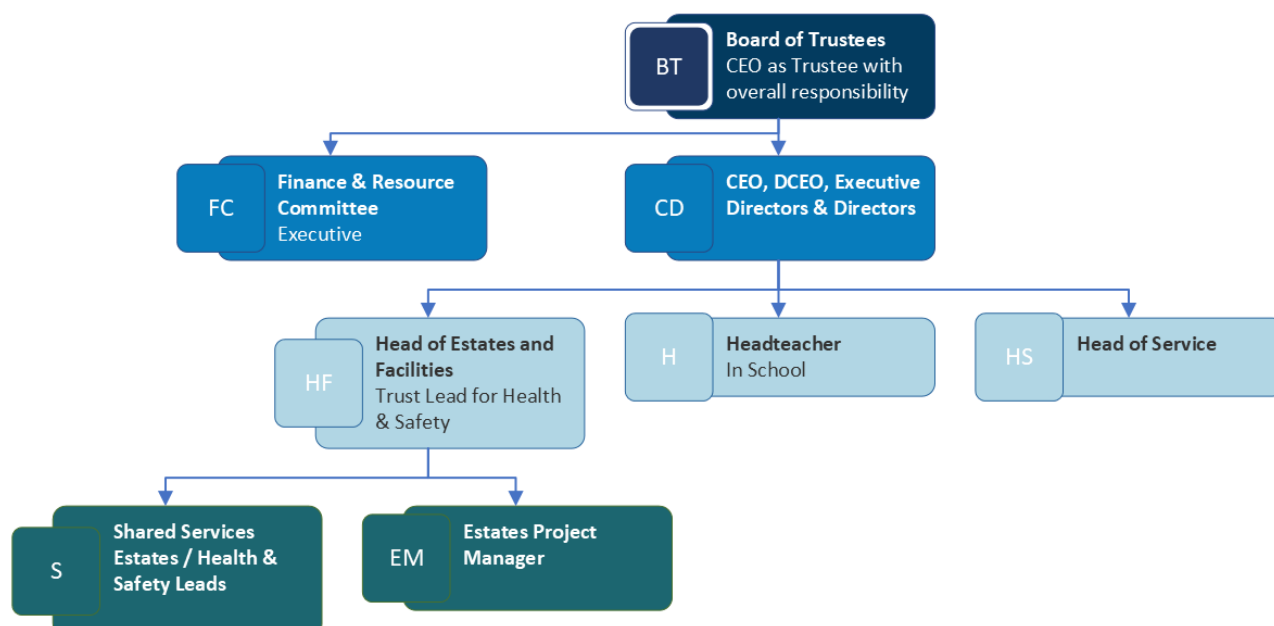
BT
Board of Trustees
CEO as Trustee with overall responsibility

FC
Finance & Resource Committee
Executive

CD
CEO, DCEO, Executive Directors & Directors

HF
Head of Estates and Facilities
Trust Lead for Health & Safety

H
Headteacher
In School

HS
Head of Service

S
Shared Services Estates / Health & Safety Leads

EM
Estates Project Manager